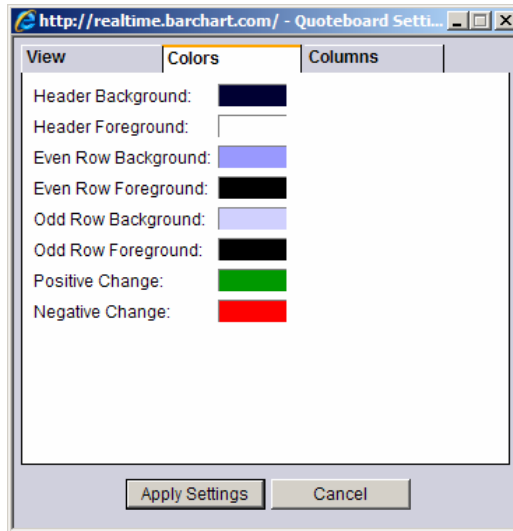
http://realtime.barchart.com/ - Quoteboard Setti...

View
Colors
Columns

Header Background:
Header Foreground:
Even Row Background:
Even Row Foreground:
Odd Row Background:
Odd Row Foreground:
Positive Change:
Negative Change:

Apply Settings
Cancel